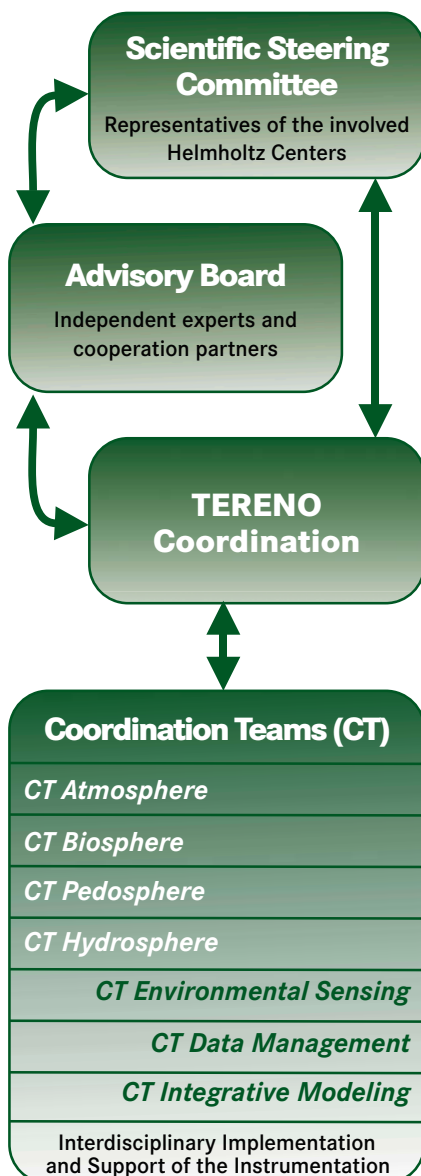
Scientific Steering Committee

Representatives of the involved Helmholtz Centers

Advisory Board

Independent experts and cooperation partners

TERENO Coordination

Coordination Teams (CT)

CT Atmosphere

CT Biosphere

CT Pedosphere

CT Hydrosphere

CT Environmental Sensing

CT Data Management

CT Integrative Modeling

Interdisciplinary Implementation and Support of the Instrumentation